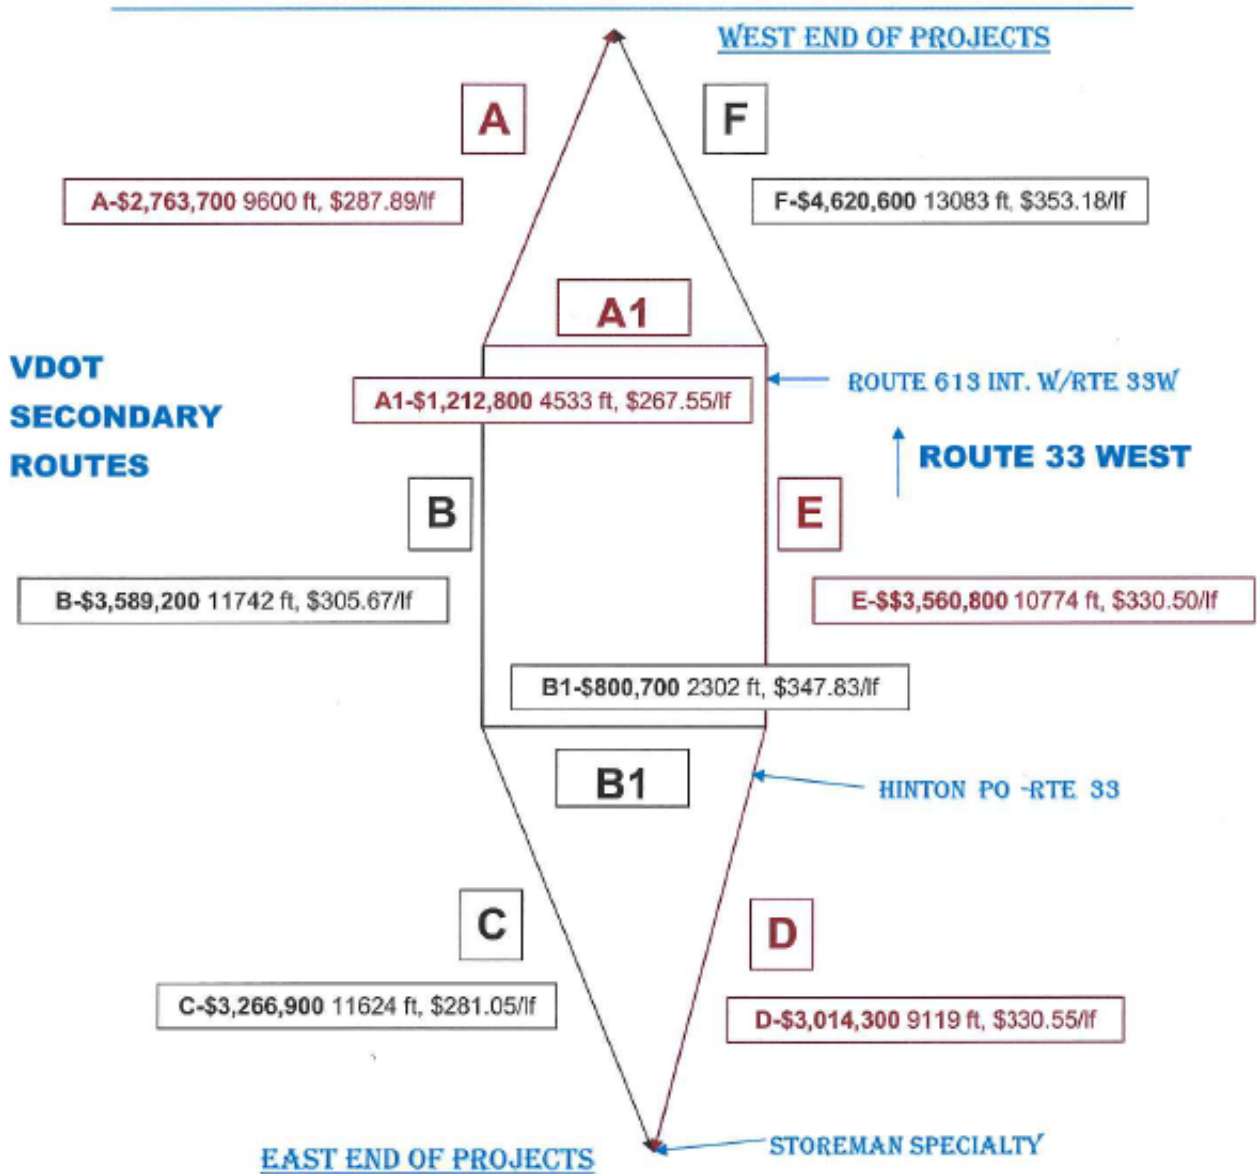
WEST END OF PROJECTS

A

F

A-$2,763,700 9600 ft, $287.89/lf

F-$4,620,600 13083 ft, $353.18/lf

A1

VDOT SECONDARY ROUTES

A1-$1,212,800 4533 ft, $267.55/lf

ROUTE 613 INT. W/RTE 33W

ROUTE 33 WEST

B

E

B-$3,589,200 11742 ft, $305.67/lf

E-$$3,560,800 10774 ft, $330.50/lf

B1-$800,700 2302 ft, $347.83/lf

B1

HINTON PO -RTE 33

C

D

C-$3,266,900 11624 ft, $281.05/lf

D-$3,014,300 9119 ft, $330.55/lf

EAST END OF PROJECTS

STOREMAN SPECIALTY